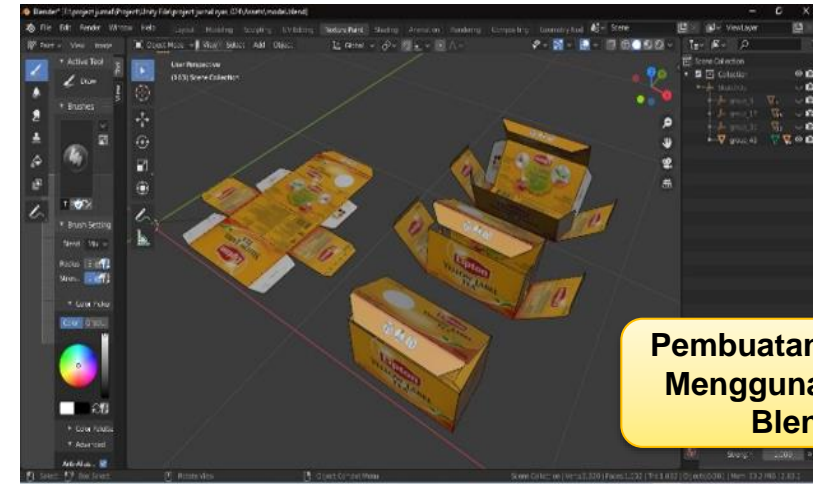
Blender* [E:\project jurnal\Project\Unity File\project jurnal ryan...\model\model.blend]

File Edit Render Window Help Layout Modeling Sculpting UV Editing Texture Paint Shading Animation Rendering Compositing Geometry Nod Scene View Layer

Paint View Image Object Mode View Select Add Object Global

Active Tool
Draw
Brushes
Brush Settings
Blend Mix
Radius
Streng
Color Picker
Color Palette
Advanced
Anti-Alias

User Perspective
(163) Scene Collection

Scene Collection
Collection
group_1
group_11
group_41

Lipton
Lipton

Pembuatan
Mengguna
Bler

Select Box Select Rotate View Object Context Menu
Scene Collection | Verts:2,320 | Faces:1,232 | Tris:1,632 | Objects:0/36 | Mem: 13.2 MiB | 2.83.1